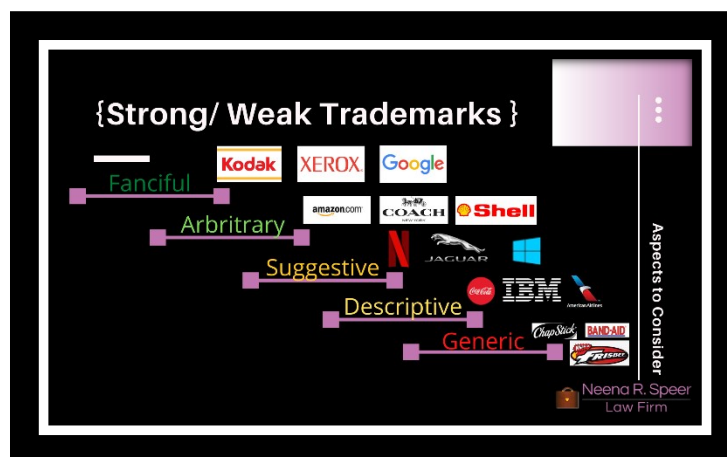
{Strong/ Weak Trademarks }

Fanciful

Kodak

XEROX

Google

Arbitrary

amazon.com

COACH

NEW YORK

Shell

Suggestive

N

JAGUAR

Descriptive

Coca-Cola

IBM

American Airlines

Generic

ChapStick

BAND-AID

Frisbee

Aspects to Consider

Neena R. Speer
Law Firm